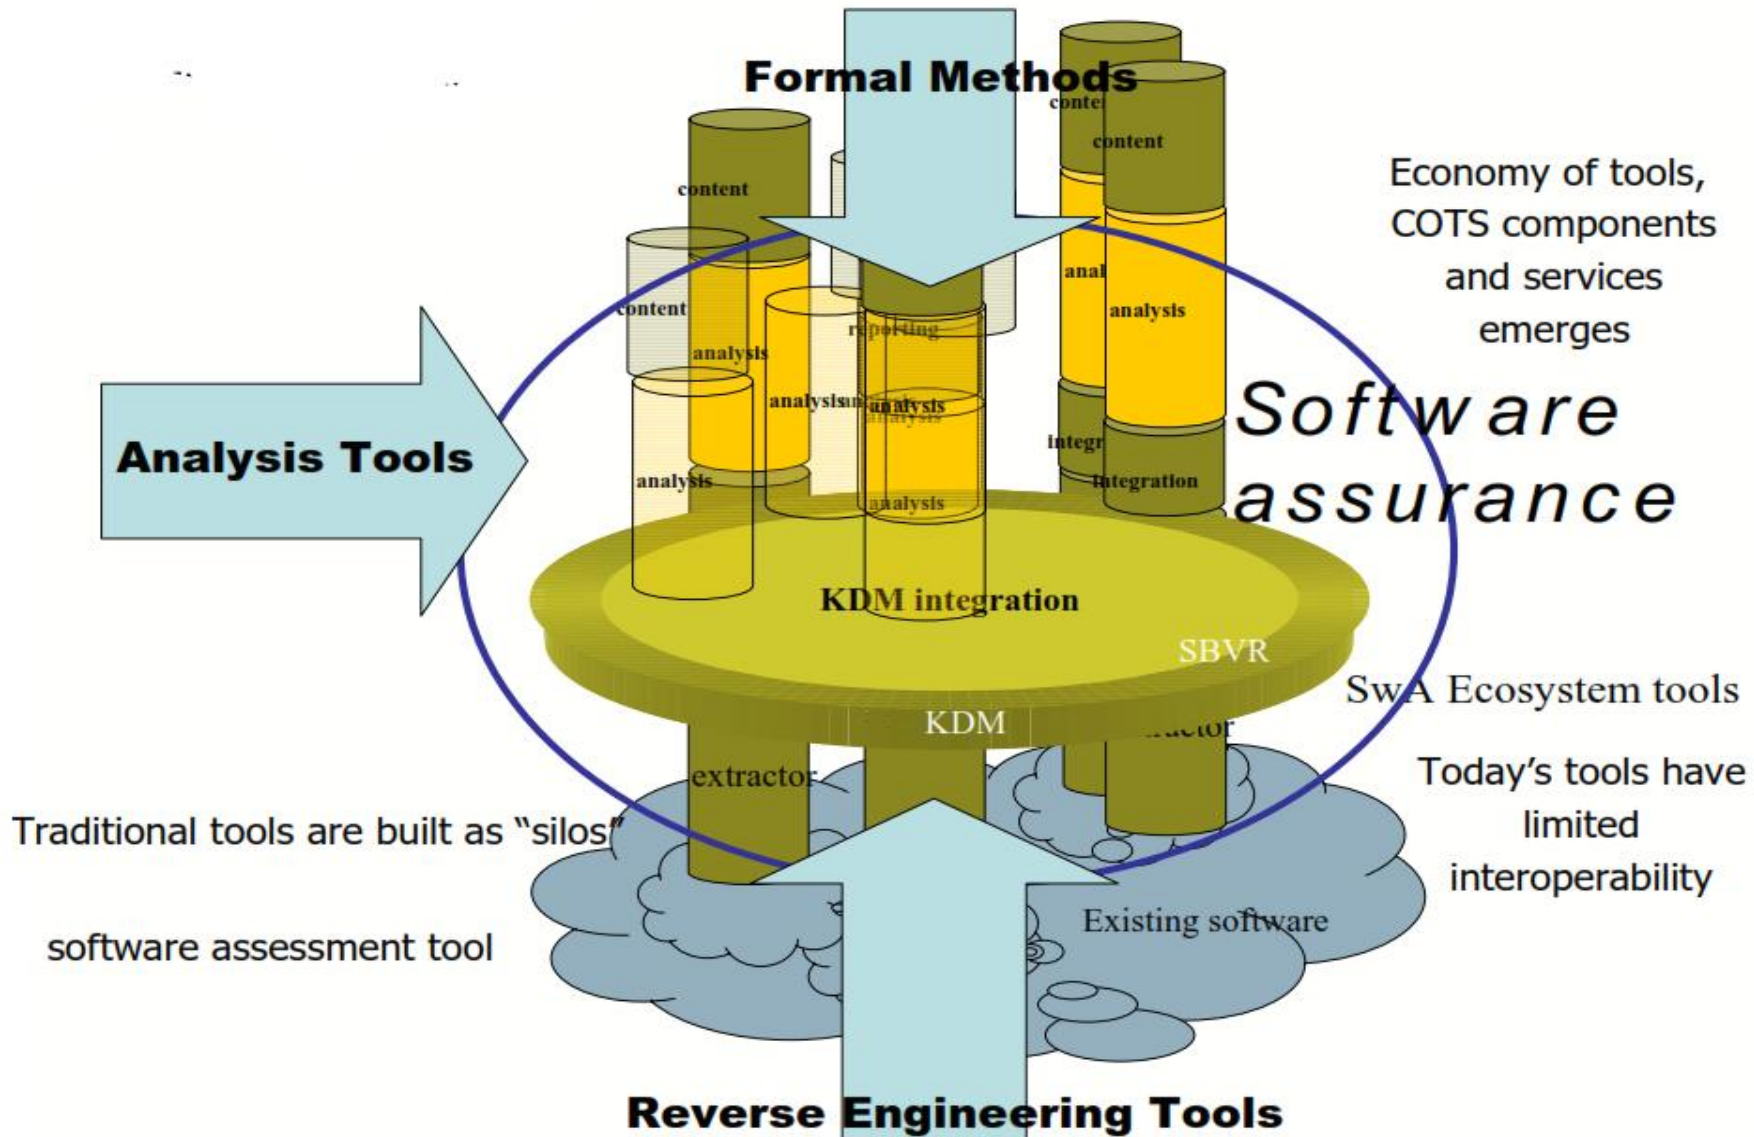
Formal Methods

content

content

content

content

content

reporting

analysis

analysis

analysis

analysis

analysis

analysis

analysis

anal

integr

integration

Economy of tools, COTS components and services emerges

Analysis Tools

Software assurance

KDM integration

SBVR

KDM

SwA Ecosystem tools

extractor

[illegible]actor

Today's tools have limited interoperability

Traditional tools are built as "silos"

software assessment tool

Existing software

Reverse Engineering Tools